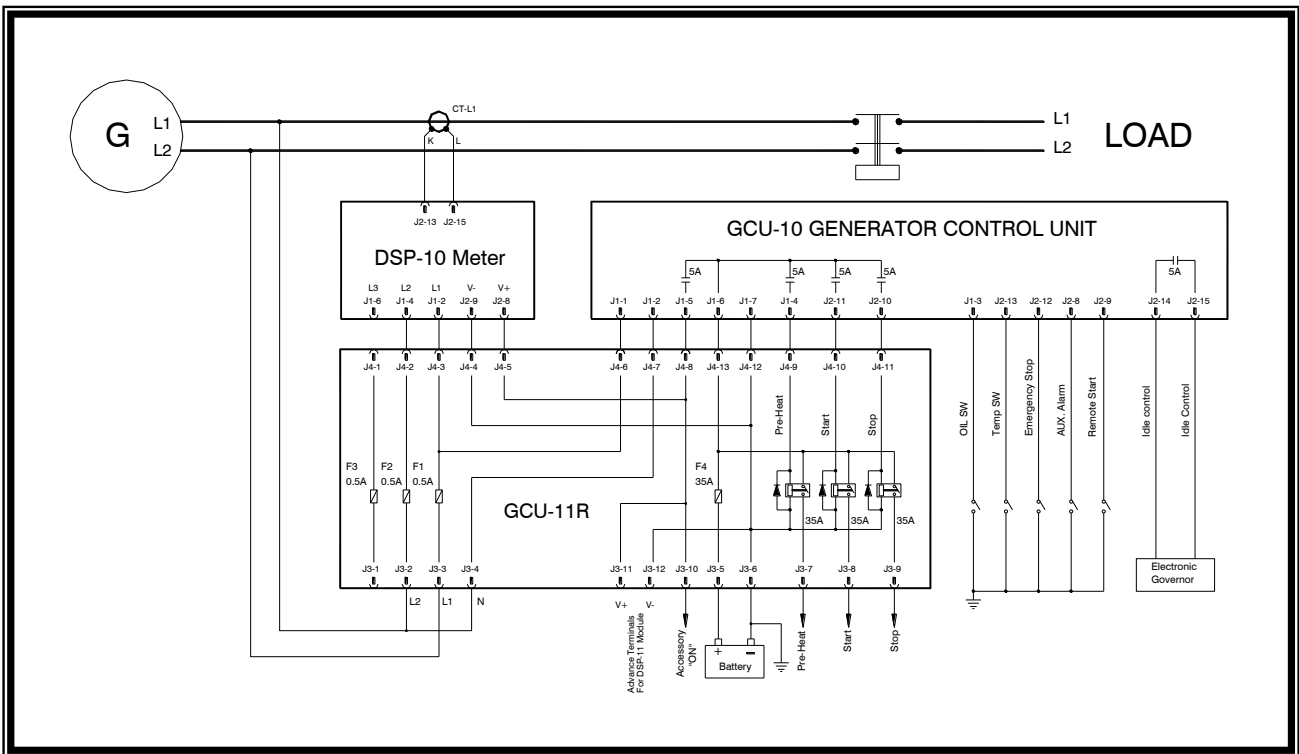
G
L1
L2
CT-L1
K
L
L1
L2
LOAD

J2-13
J2-15
DSP-10 Meter
L3
L2
L1
V-
V+
J1-6
J1-4
J1-2
J2-9
J2-8

GCU-10 GENERATOR CONTROL UNIT
5A
5A
5A
5A
5A
J1-1
J1-2
J1-5
J1-6
J1-7
J1-4
J2-11
J2-10
J1-3
J2-13
J2-12
J2-8
J2-9
J2-14
J2-15

J4-1
J4-2
J4-3
J4-4
J4-5
J4-6
J4-7
J4-8
J4-13
J4-12
J4-9
J4-10
J4-11

Pre-Heat
Start
Stop

F3
0.5A
F2
0.5A
F1
0.5A
F4
35A

GCU-11R

35A
35A
35A

J3-1
J3-2
J3-3
J3-4
J3-11
J3-12
J3-10
J3-5
J3-6
J3-7
J3-8
J3-9

L2
L1
N

V+
V-
Advance Terminals For DSP-11 Module
Accessory "ON"
Battery
Pre-Heat
Start
Stop

OIL SW
Temp SW
Emergency Stop
AUX. Alarm
Remote Start
Idle control
Idle Control

Electronic Governor